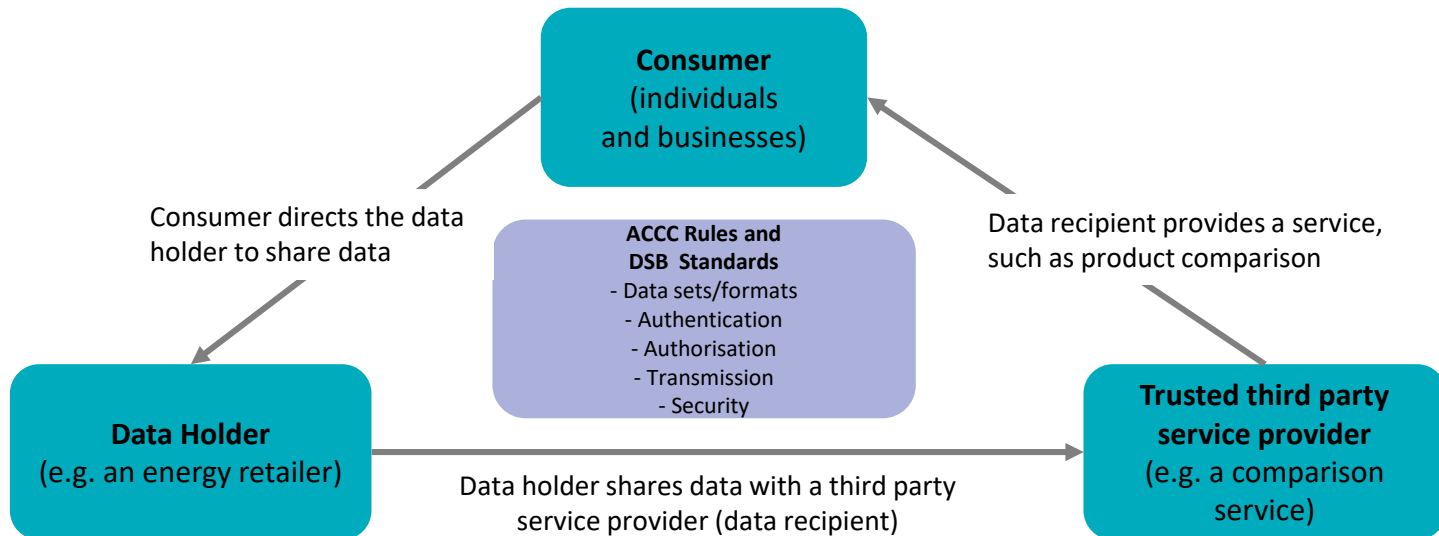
Consumer
(individuals and businesses)

Consumer directs the data holder to share data

ACCC Rules and DSB Standards
- Data sets/formats
- Authentication
- Authorisation
- Transmission
- Security

Data recipient provides a service, such as product comparison

Data Holder
(e.g. an energy retailer)

Data holder shares data with a third party service provider (data recipient)

Trusted third party service provider
(e.g. a comparison service)